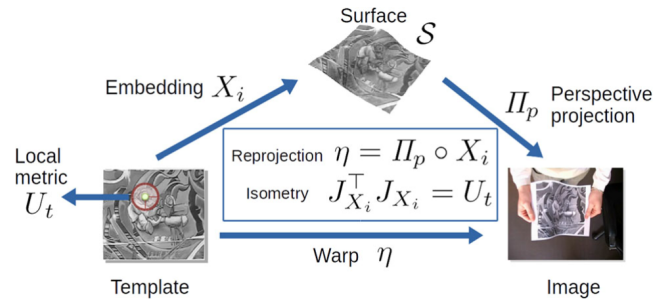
Surface $\mathcal{S}$

Embedding $X_i$

$\Pi_p$ Perspective projection

Local metric $U_t$

Reprojection $\eta = \Pi_p \circ X_i$

Isometry $J_{X_i}^{\top} J_{X_i} = U_t$

Warp $\eta$

Template

Image